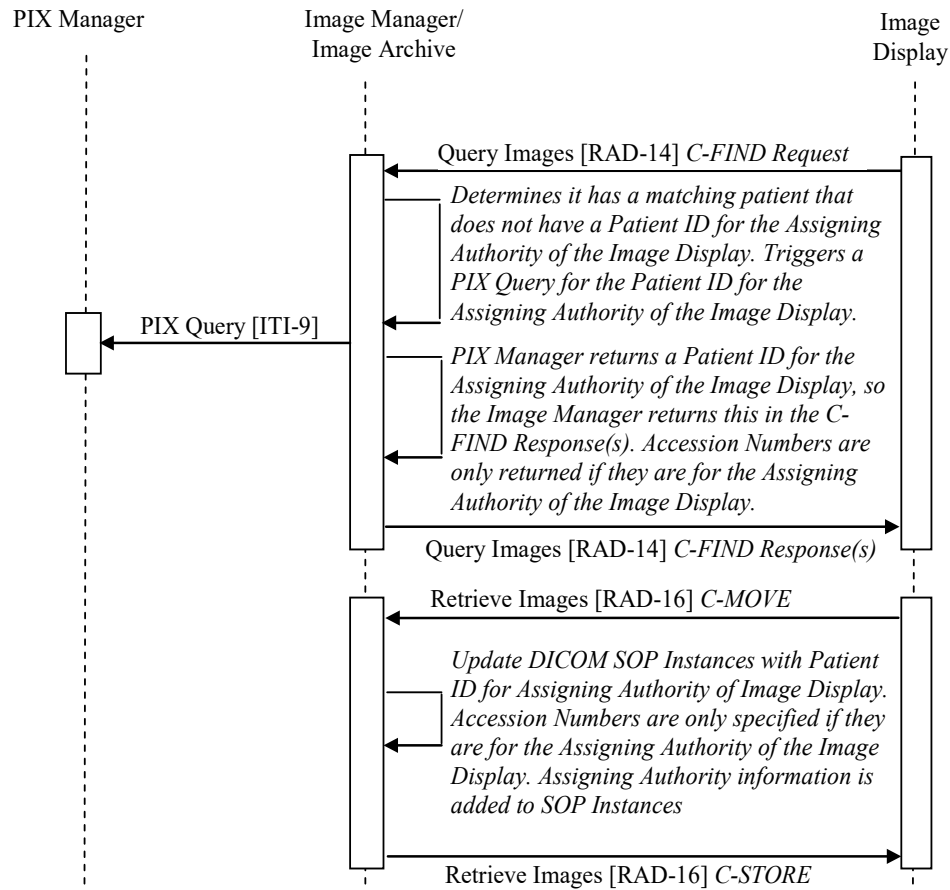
PIX Manager

Image Manager/ Image Archive

Image Display

Query Images [RAD-14] C-FIND Request

Determines it has a matching patient that does not have a Patient ID for the Assigning Authority of the Image Display. Triggers a PIX Query for the Patient ID for the Assigning Authority of the Image Display.

PIX Query [ITI-9]

PIX Manager returns a Patient ID for the Assigning Authority of the Image Display, so the Image Manager returns this in the C-FIND Response(s). Accession Numbers are only returned if they are for the Assigning Authority of the Image Display.

Query Images [RAD-14] C-FIND Response(s)

Retrieve Images [RAD-16] C-MOVE

Update DICOM SOP Instances with Patient ID for Assigning Authority of Image Display. Accession Numbers are only specified if they are for the Assigning Authority of the Image Display. Assigning Authority information is added to SOP Instances

Retrieve Images [RAD-16] C-STORE